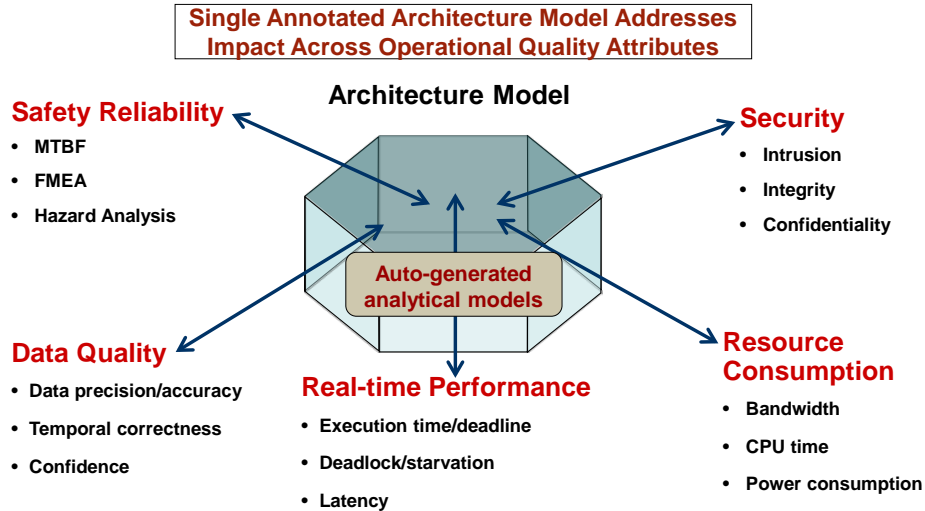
Single Annotated Architecture Model Addresses Impact Across Operational Quality Attributes

Architecture Model

Safety Reliability
- MTBF
- FMEA
- Hazard Analysis

Security
- Intrusion
- Integrity
- Confidentiality

Auto-generated analytical models

Data Quality
- Data precision/accuracy
- Temporal correctness
- Confidence

Real-time Performance
- Execution time/deadline
- Deadlock/starvation
- Latency

Resource Consumption
- Bandwidth
- CPU time
- Power consumption